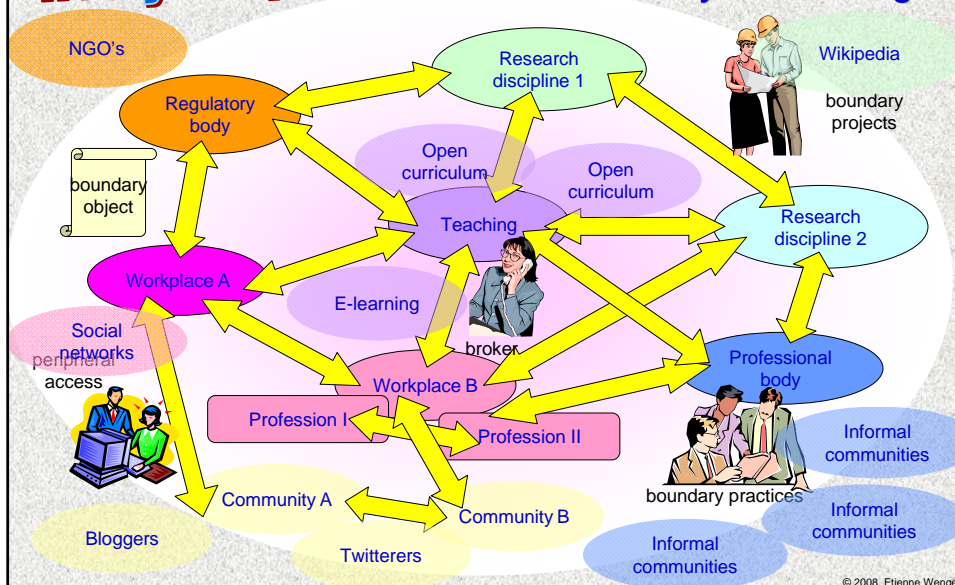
NGO's

Research discipline 1

Wikipedia

boundary projects

Regulatory body

Open curriculum

Open curriculum

boundary object

Teaching

Research discipline 2

Workplace A

E-learning

Social networks

peripheral access

broker

Professional body

Workplace B

Profession I

Profession II

Informal communities

boundary practices

Community A

Community B

Informal communities

Bloggers

Twitterers

Informal communities

© 2008, Etienne Wenge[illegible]